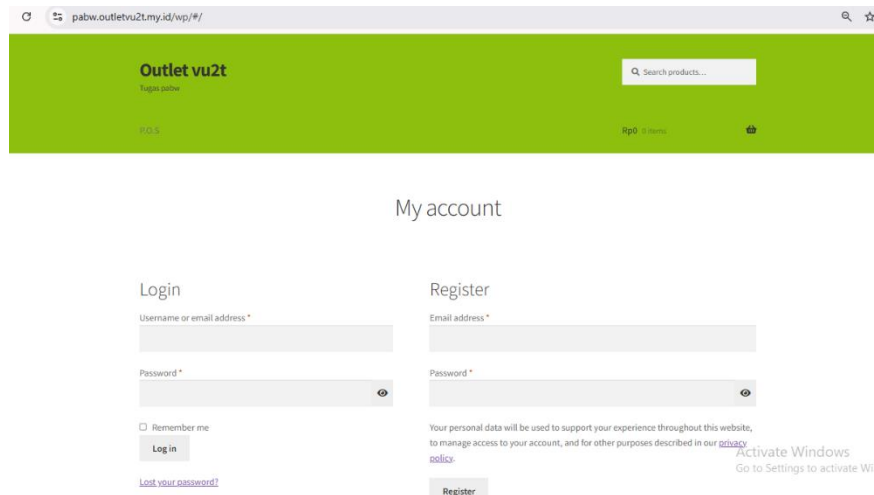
pabw.outletvu2t.my.id/wp/#/

Outlet vu2t
Tugas pabw

Search products...

P.O.S

Rp0 0 items

My account

Login

Username or email address *

Password *

Remember me

Log in

Lost your password?

Register

Email address *

Password *

Your personal data will be used to support your experience throughout this website, to manage access to your account, and for other purposes described in our privacy policy.

Register

Activate Windows
Go to Settings to activate Wi